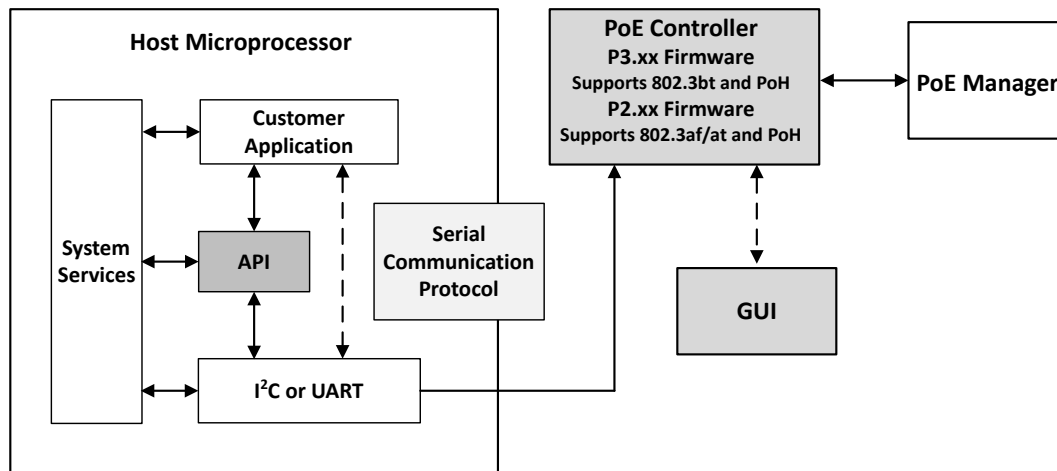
Host Microprocessor

Customer Application

System Services

API

$I^2C$ or UART

Serial Communication Protocol

PoE Controller
P3.xx Firmware
Supports 802.3bt and PoH
P2.xx Firmware
Supports 802.3af/at and PoH

PoE Manager

GUI